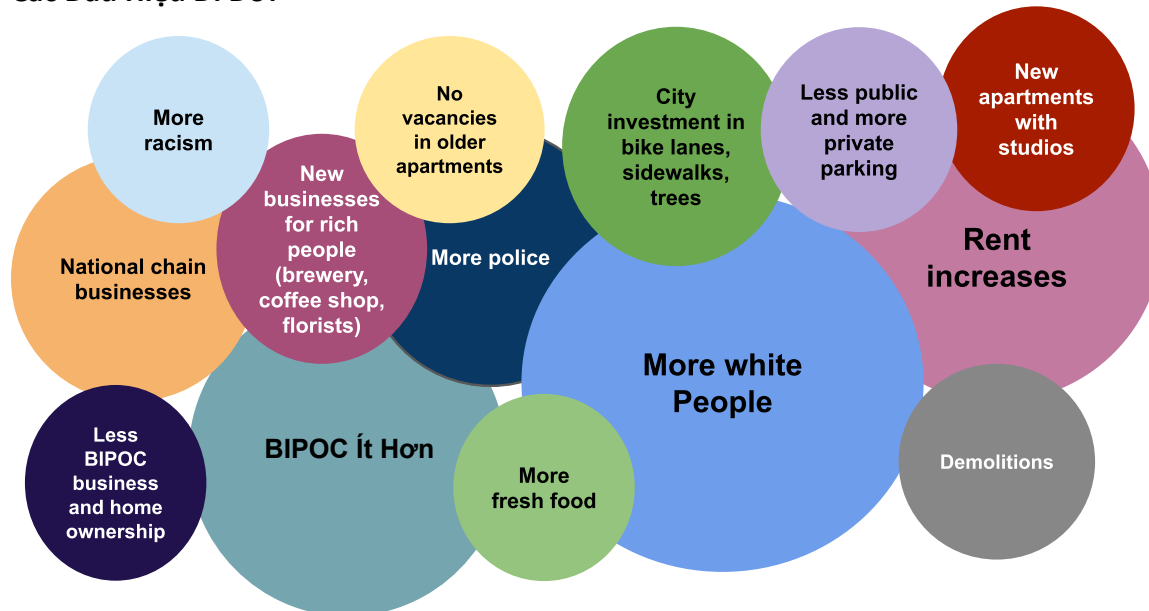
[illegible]

More racism

No vacancies in older apartments

City investment in bike lanes, sidewalks, trees

Less public and more private parking

New apartments with studios

National chain businesses

New businesses for rich people (brewery, coffee shop, florists)

More police

Rent increases

More white People

BIPOC Ít Hơn

Less BIPOC business and home ownership

More fresh food

Demolitions